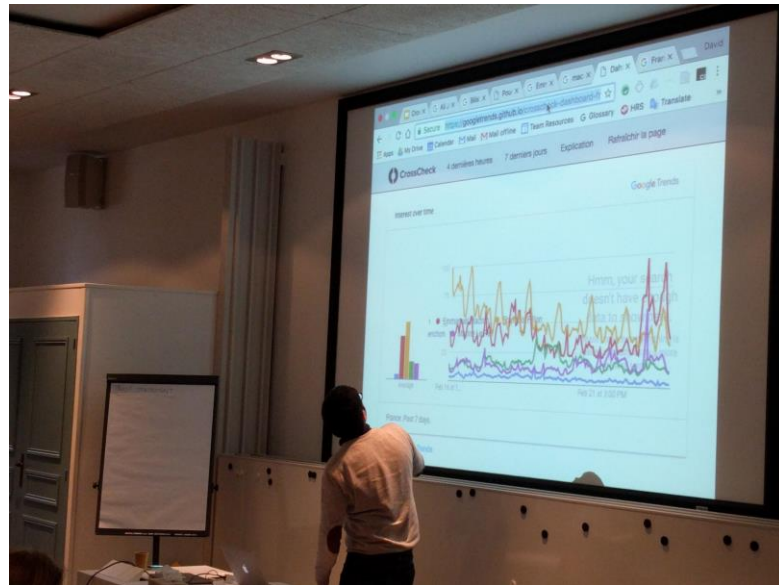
David

Secure https://googletrends.github.io/crosscheck-dashboard/fr

Apps My Drive Calendar Mail Mail offline Team Resources Glossary HRS Translate

CrossCheck 4 dernières heures 7 derniers jours Explication Rafraîchir la page

Google Trends

Interest over time

Hmm, your search doesn't have enough data to show here.

Average

Feb 21 at 3:00 PM

France. Past 7 days